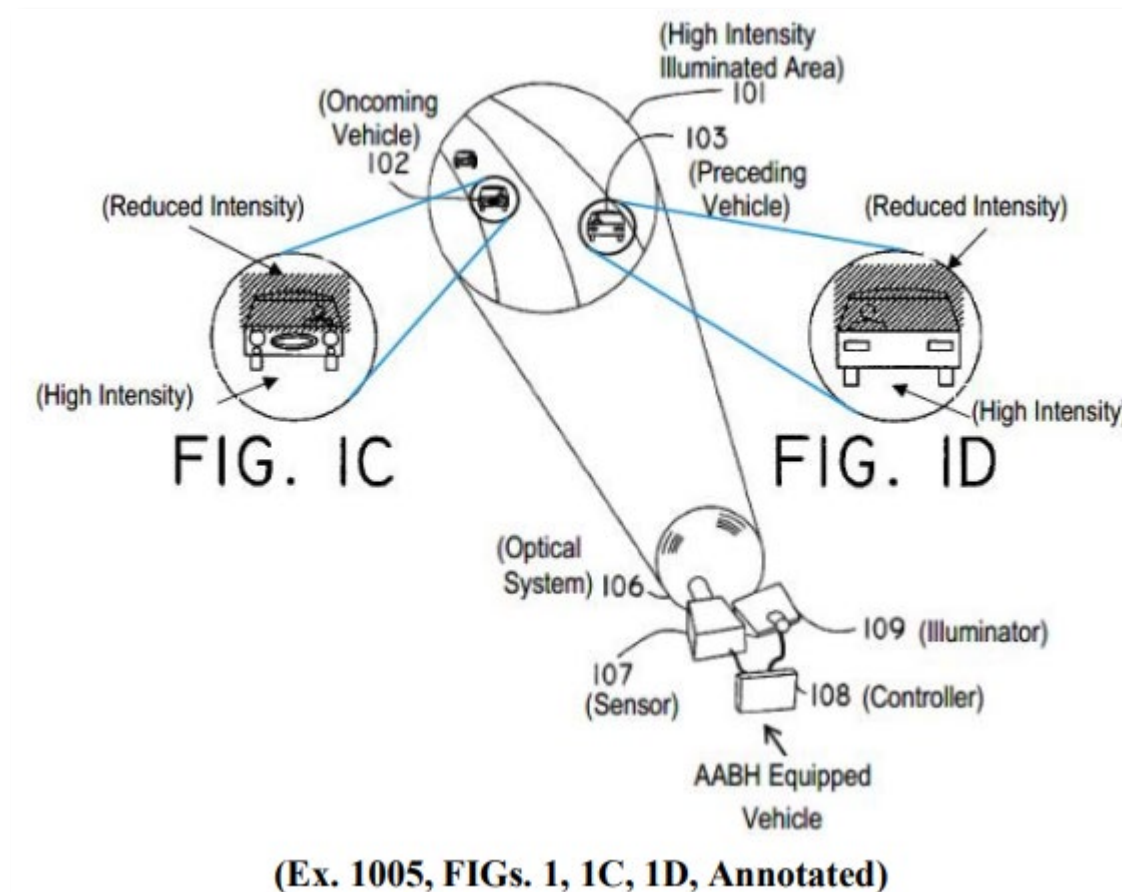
(High Intensity Illuminated Area)
101

(Oncoming Vehicle)
102

103
(Preceding Vehicle)

(Reduced Intensity)

(Reduced Intensity)

(High Intensity)

(High Intensity)

FIG. 1C

FIG. 1D

(Optical System) 106

109 (Illuminator)

107
(Sensor)

108 (Controller)

AABH Equipped Vehicle

(Ex. 1005, FIGs. 1, 1C, 1D, Annotated)